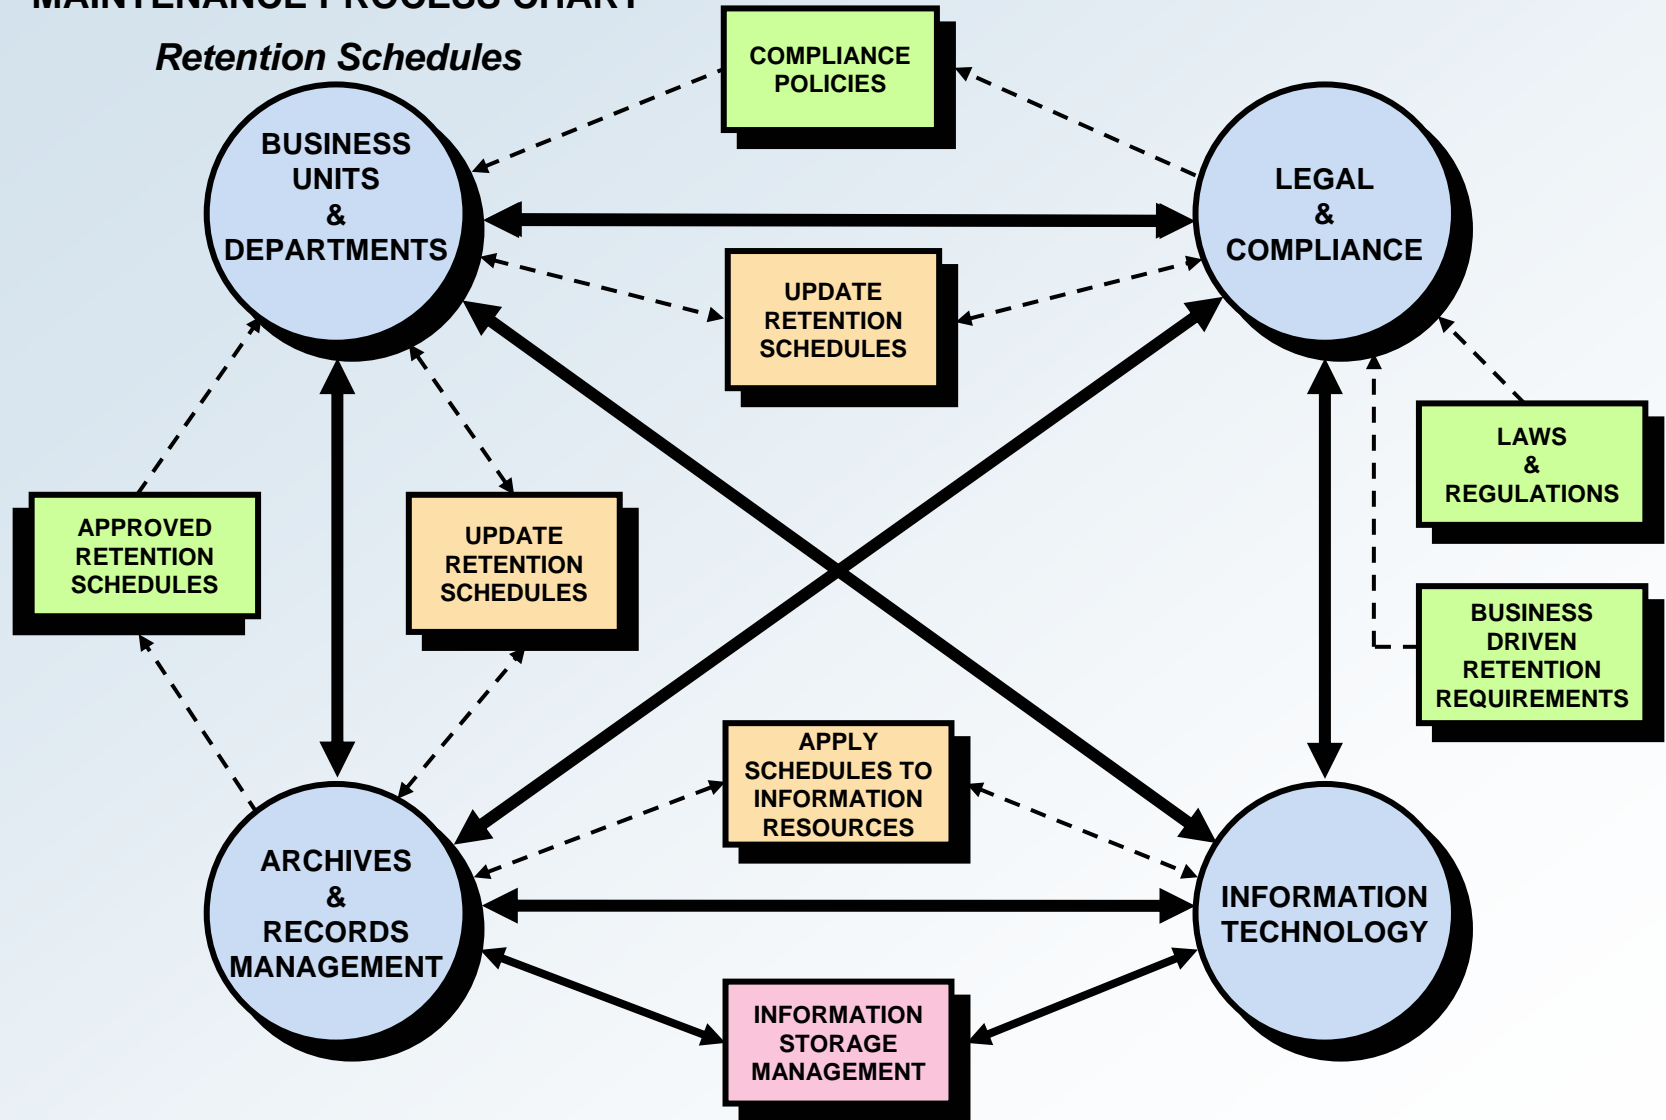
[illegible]

Retention Schedules

COMPLIANCE POLICIES

BUSINESS UNITS & DEPARTMENTS

LEGAL & COMPLIANCE

UPDATE RETENTION SCHEDULES

LAWS & REGULATIONS

APPROVED RETENTION SCHEDULES

UPDATE RETENTION SCHEDULES

BUSINESS DRIVEN RETENTION REQUIREMENTS

APPLY SCHEDULES TO INFORMATION RESOURCES

ARCHIVES & RECORDS MANAGEMENT

INFORMATION TECHNOLOGY

INFORMATION STORAGE MANAGEMENT